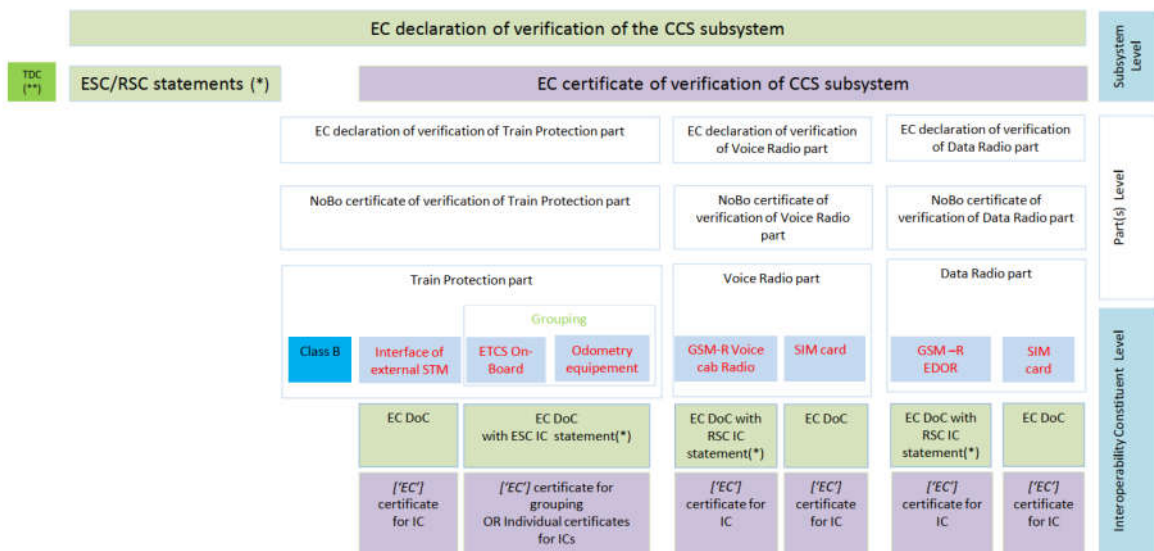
EC declaration of verification of the CCS subsystem

Subsystem Level

TDC (**)

ESC/RSC statements (*)

EC certificate of verification of CCS subsystem

EC declaration of verification of Train Protection part

EC declaration of verification of Voice Radio part

EC declaration of verification of Data Radio part

NoBo certificate of verification of Train Protection part

NoBo certificate of verification of Voice Radio part

NoBo certificate of verification of Data Radio part

Part(s) Level

Train Protection part

Voice Radio part

Data Radio part

Grouping

Class B

Interface of external STM

ETCS On-Board

Odometry equipement

GSM-R Voice cab Radio

SIM card

GSM –R EDOR

SIM card

Interoperability Constituent Level

EC DoC

EC DoC with ESC IC statement(*)

EC DoC with RSC IC statement(*)

EC DoC

EC DoC with RSC IC statement(*)

EC DoC

['EC'] certificate for IC

['EC'] certificate for grouping OR Individual certificates for ICs

['EC'] certificate for IC

['EC'] certificate for IC

['EC'] certificate for IC

['EC'] certificate for IC